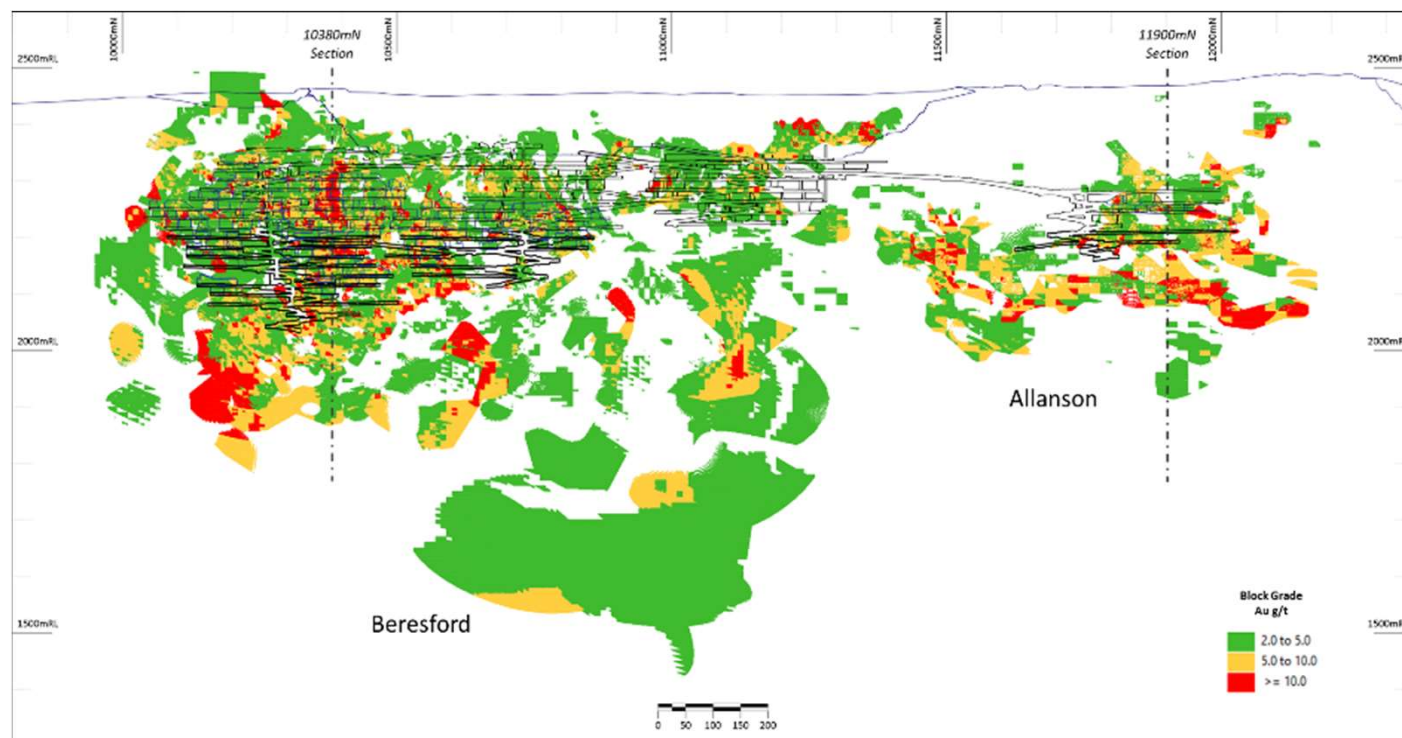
10000mN
10380mN
Section
10500mN
11000mN
11500mN
11900mN
Section
12000mN
2500mRL
2500mRL
2000mRL
2000mRL
Allanson
Beresford
1500mRL
1500mRL
Block Grade
Au g/t
2.0 to 5.0
5.0 to 10.0
>= 10.0
0 50 100 150 200